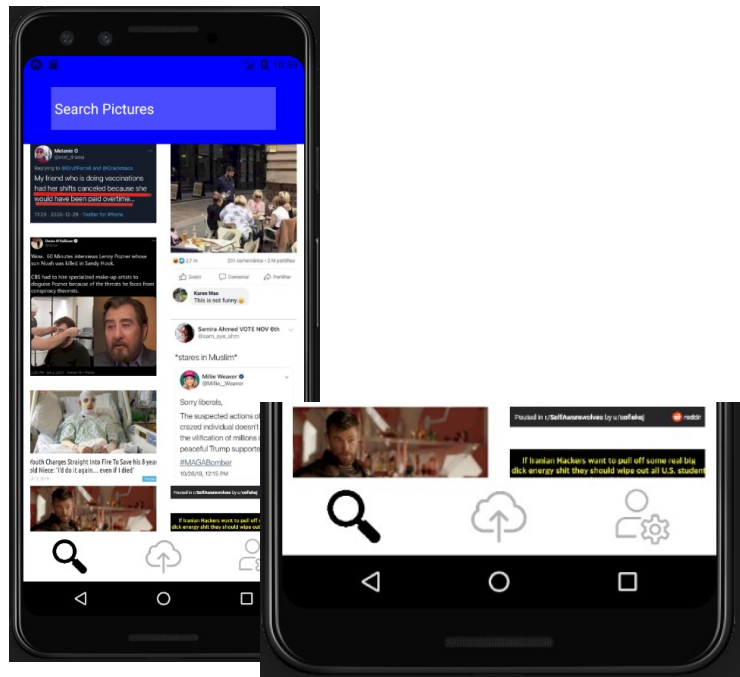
Search Pictures

Melanie G
Replying to
My friend who is doing vaccinations had her shifts canceled because she would have been paid overtime...
11:29 · 2020-12-29 · Twitter for iPhone

Wow. 60 Minutes interviews Lenny Pozner whose son Noah was killed in Sandy Hook.
CBS had to hire specialized make-up artists to disguise Pozner because of the threats he faces from conspiracy theorists.

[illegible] Charges Straight Into Fire To Save his 8-year old Niece: 'I'd do it again... even if I died'

2,7 m
Gosto
Comentar
Partilhar

Karen Mac
This is not funny

Samira Ahmed VOTE NOV 6th
@sam_aye_ahm

*stares in Muslim*

Millie Weaver
@Millie__Weaver

Sorry liberals,
The suspected actions of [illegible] crazed individual doesn't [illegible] the vilification of millions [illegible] peaceful Trump supporte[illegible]
#MAGABomber
10/26/18, 12:15 PM

Posted in r/SelfAwarewolves by u/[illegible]

If Iranian Hackers want to pull off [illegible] dick energy shit they should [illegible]

Posted in r/SelfAwarewolves by u/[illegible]
reddit

If Iranian Hackers want to pull off some real big dick energy shit they should wipe out all U.S. student